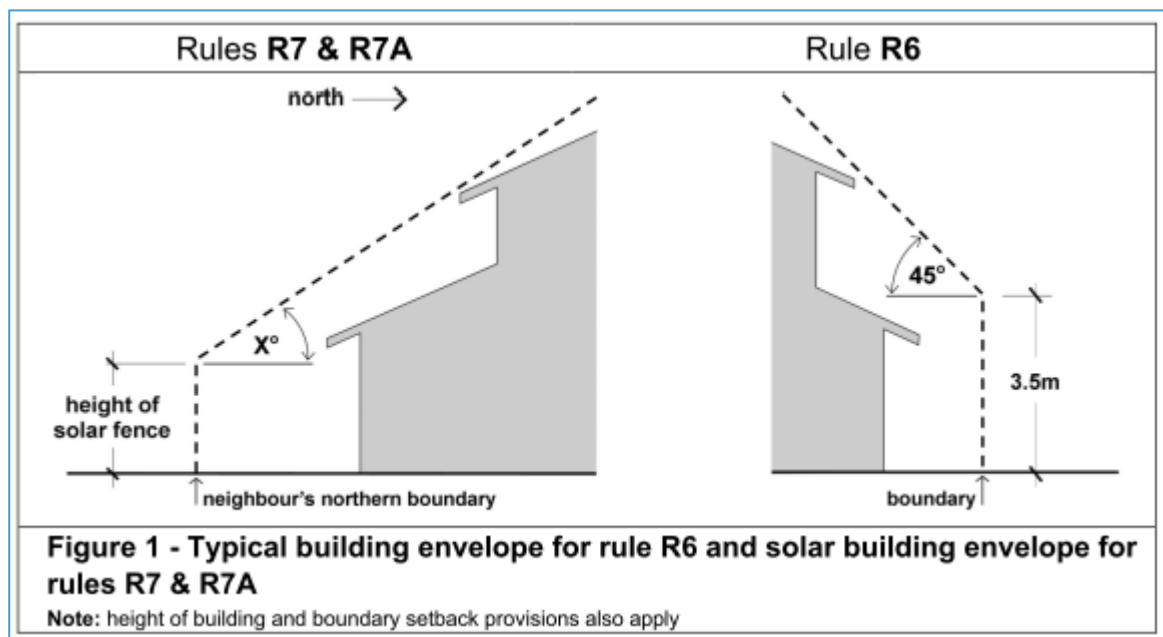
| Rules **R7 & R7A** | Rule **R6** |
|---|---|

north →

X°

height of solar fence

↑neighbour's northern boundary

45°

3.5m

boundary↑

**Figure 1 - Typical building envelope for rule R6 and solar building envelope for rules R7 & R7A**

**Note:** height of building and boundary setback provisions also apply